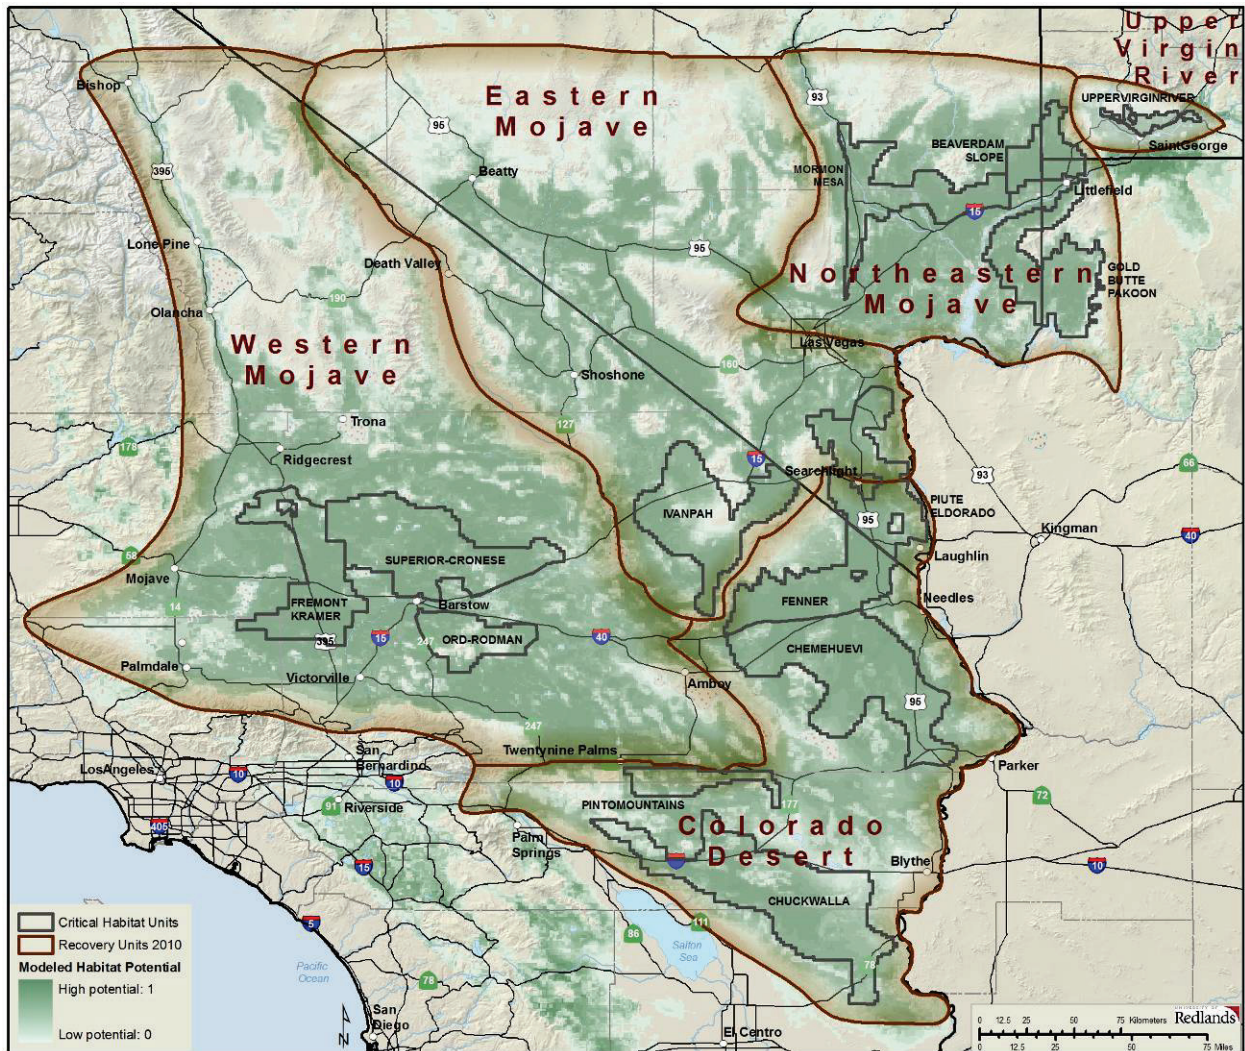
Upper Virgin River
Eastern Mojave
Bishop
95
93
UPPERVIRGINRIVER
SaintGeorge
BEAVERDAM SLOPE
MORMON MESA
395
Beatty
15
Littlefield
Lone Pine
95
Death Valley
Northeastern Mojave
GOLD BUTTE PAKOON
190
Olancha
Las Vegas
Western Mojave
160
Shoshone
Trona
127
178
Ridgecrest
15
Searchlight
93
66
IVANPAH
PIUTE ELDORADO
95
Kingman
40
58
SUPERIOR-CRONESE
Laughlin
Mojave
14
FREMONT KRAMER
Barstow
Needles
FENNER
395
15
247
ORD-RODMAN
40
CHEMEHUEVI
Palmdale
Victorville
Amboy
95
247
Twentynine Palms
San Bernardino
Parker
LosAngeles
10
10
72
91
Riverside
177
PINTOMOUNTAINS
405
Colorado Desert
Palm Springs
15
Blythe
10
CHUCKWALLA
5
111
Critical Habitat Units
Recovery Units 2010
Modeled Habitat Potential
High potential: 1
Low potential: 0
86
Salton Sea
Pacific Ocean
78
78
San Diego
El Centro
0 12.5 25 50 75 Kilometers
0 12.5 25 50 75 Miles
Redlands